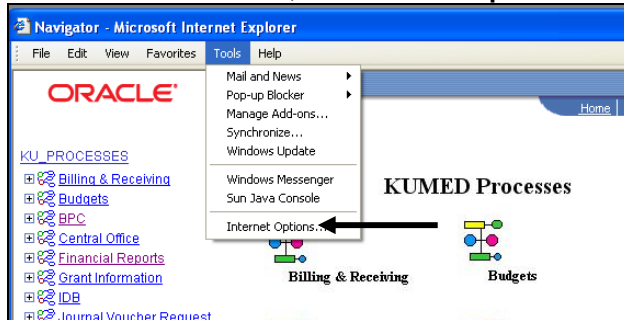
Navigator - Microsoft Internet Explorer

File Edit View Favorites Tools Help

ORACLE

Mail and News
Pop-up Blocker
Manage Add-ons...
Synchronize...
Windows Update
Windows Messenger
Sun Java Console
Internet Options...

Home

KU_PROCESSES
Billing & Receiving
Budgets
BPC
Central Office
Financial Reports
Grant Information
IDB
Journal Voucher Request

KUMED Processes

Billing & Receiving

Budgets